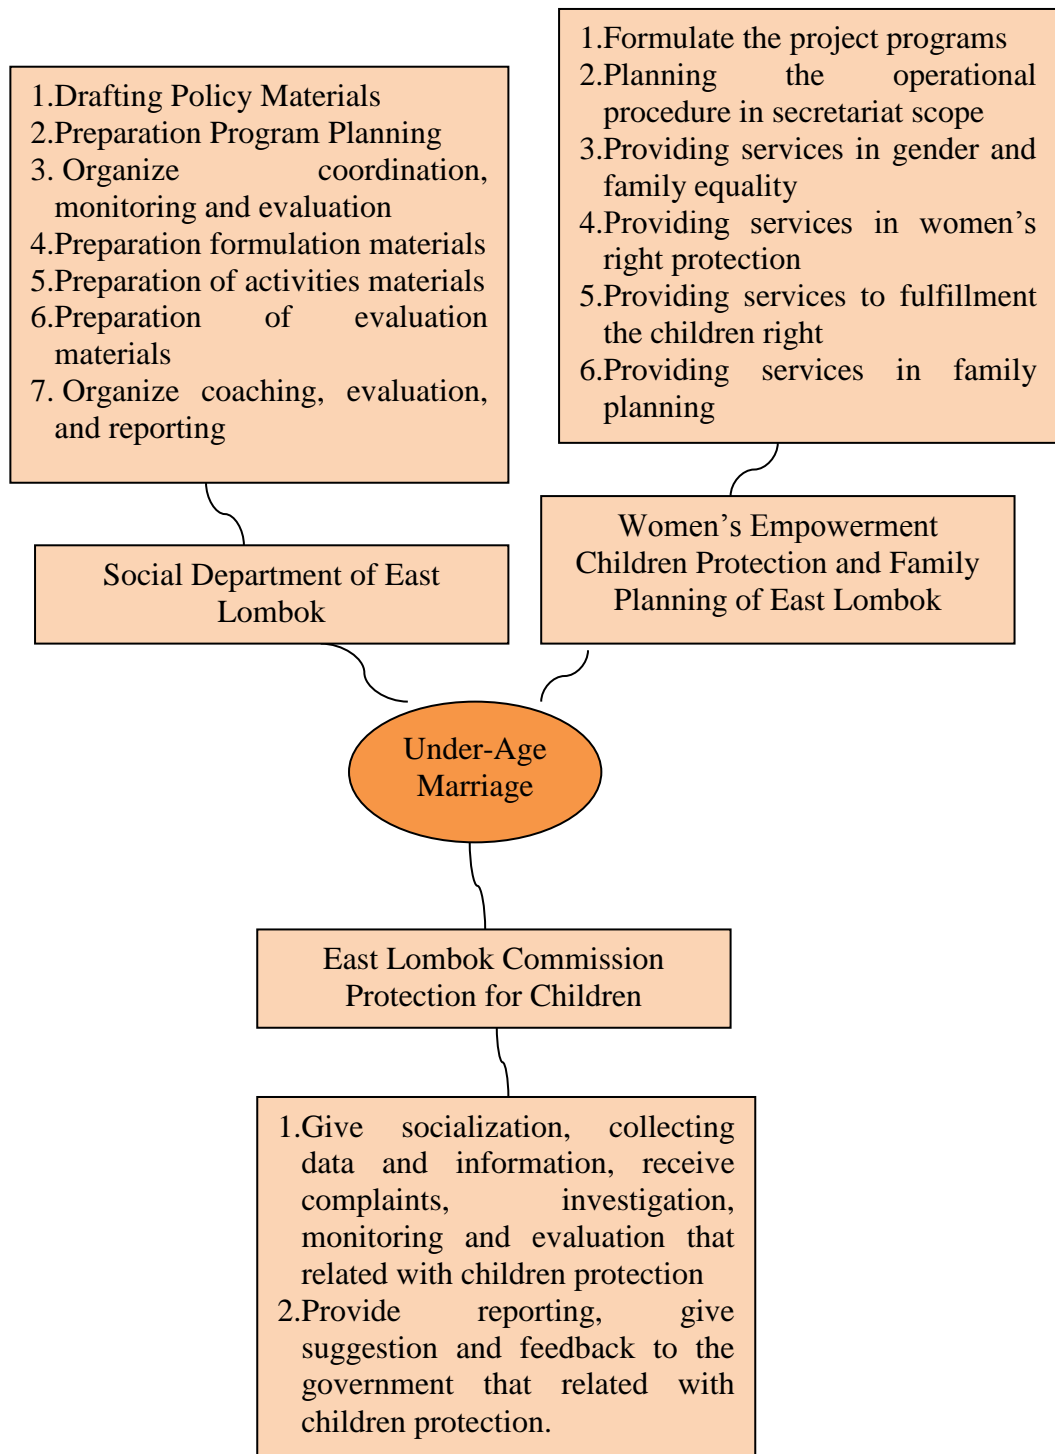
1.Drafting Policy Materials
2.Preparation Program Planning
3. Organize coordination, monitoring and evaluation
4.Preparation formulation materials
5.Preparation of activities materials
6.Preparation of evaluation materials
7. Organize coaching, evaluation, and reporting

1.Formulate the project programs
2.Planning the operational procedure in secretariat scope
3.Providing services in gender and family equality
4.Providing services in women's right protection
5.Providing services to fulfillment the children right
6.Providing services in family planning

Social Department of East Lombok

Women's Empowerment Children Protection and Family Planning of East Lombok

Under-Age Marriage

East Lombok Commission Protection for Children

1.Give socialization, collecting data and information, receive complaints, investigation, monitoring and evaluation that related with children protection
2.Provide reporting, give suggestion and feedback to the government that related with children protection.